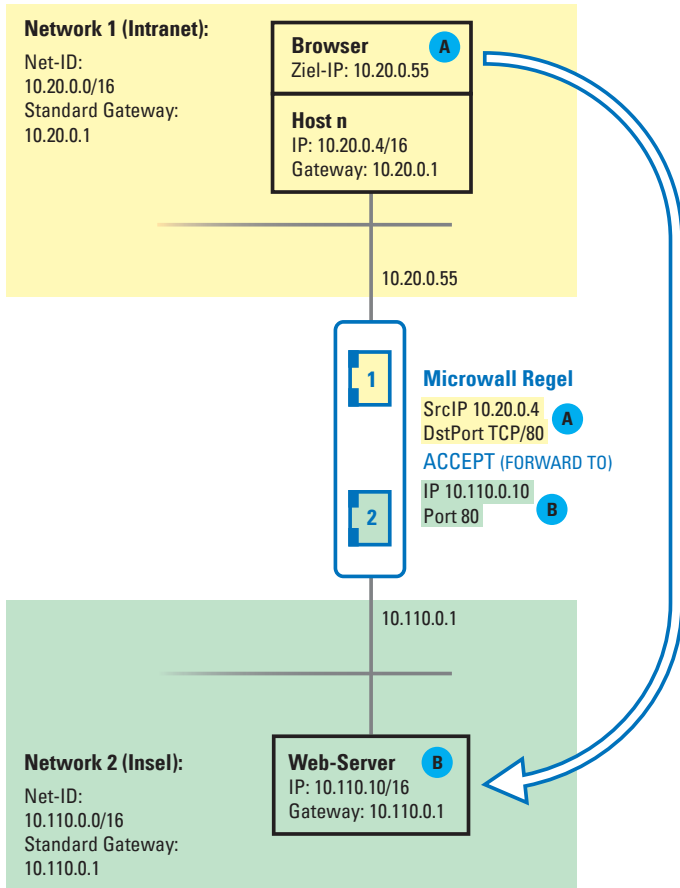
Network 1 (Intranet):
Net-ID:
10.20.0.0/16
Standard Gateway:
10.20.0.1

Browser
A
Ziel-IP: 10.20.0.55

Host n
IP: 10.20.0.4/16
Gateway: 10.20.0.1

10.20.0.55

1

Microwall Regel
SrcIP 10.20.0.4
DstPort TCP/80
A
ACCEPT (FORWARD TO)
IP 10.110.0.10
Port 80
B

2

10.110.0.1

Network 2 (Insel):
Net-ID:
10.110.0.0/16
Standard Gateway:
10.110.0.1

Web-Server
B
IP: 10.110.10/16
Gateway: 10.110.0.1